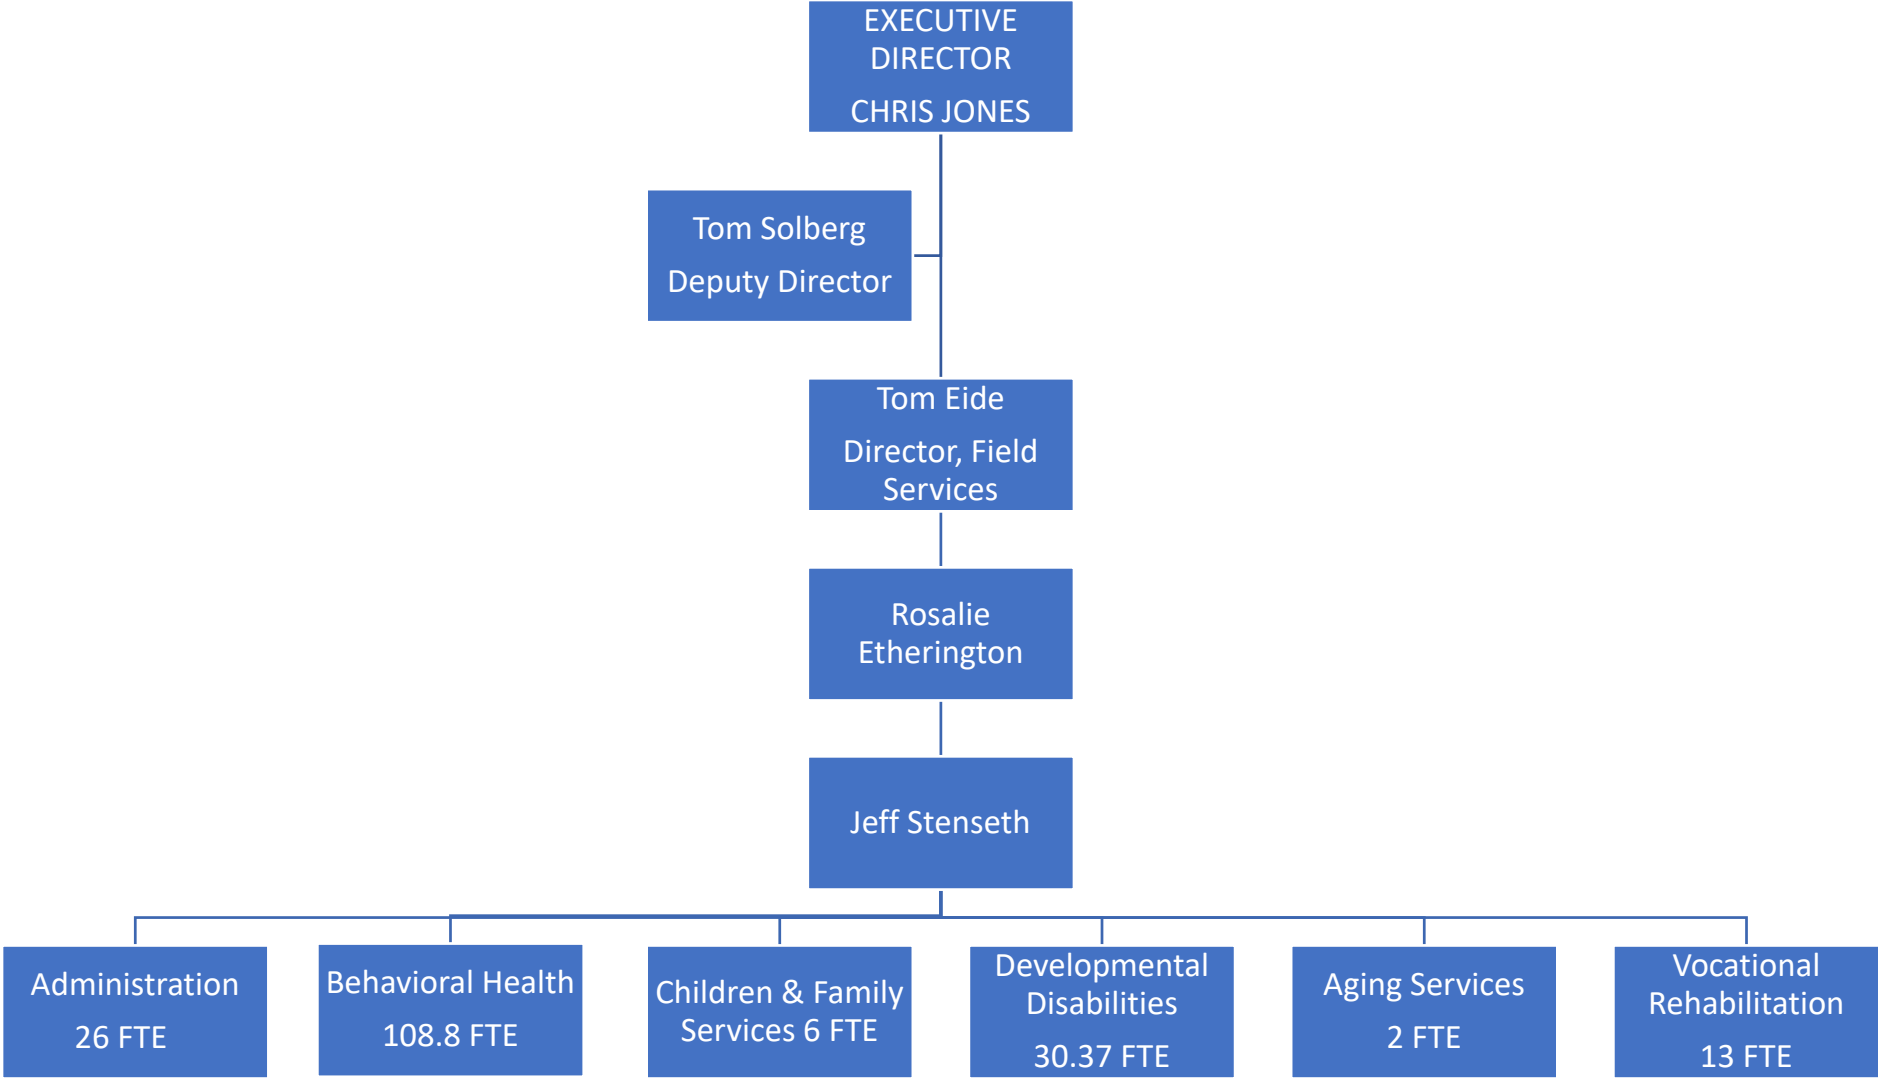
EXECUTIVE DIRECTOR

CHRIS JONES

Tom Solberg

Deputy Director

Tom Eide

Director, Field Services

Rosalie Etherington

Jeff Stenseth

Administration

26 FTE

Behavioral Health

108.8 FTE

Children & Family Services 6 FTE

Developmental Disabilities

30.37 FTE

Aging Services

2 FTE

Vocational Rehabilitation

13 FTE